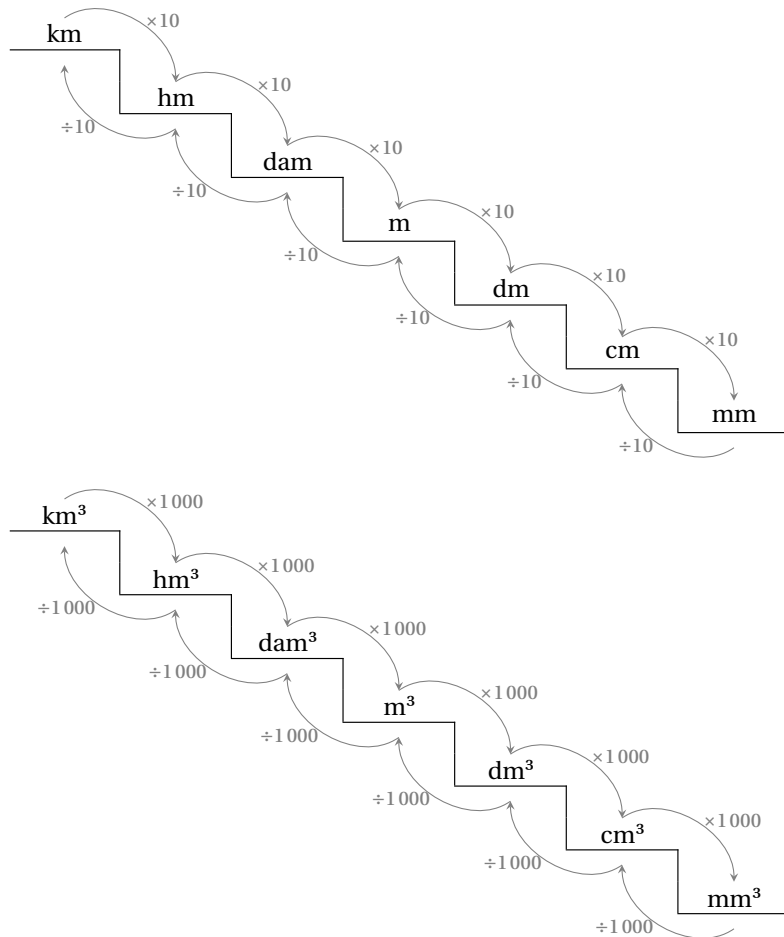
km
$\times 10$
hm
$\div 10$
$\times 10$
dam
$\div 10$
$\times 10$
m
$\div 10$
$\times 10$
dm
$\div 10$
$\times 10$
cm
$\div 10$
$\times 10$
mm
$\div 10$

$km^3$
$\times 1000$
$hm^3$
$\div 1000$
$\times 1000$
$dam^3$
$\div 1000$
$\times 1000$
$m^3$
$\div 1000$
$\times 1000$
$dm^3$
$\div 1000$
$\times 1000$
$cm^3$
$\div 1000$
$\times 1000$
$mm^3$
$\div 1000$